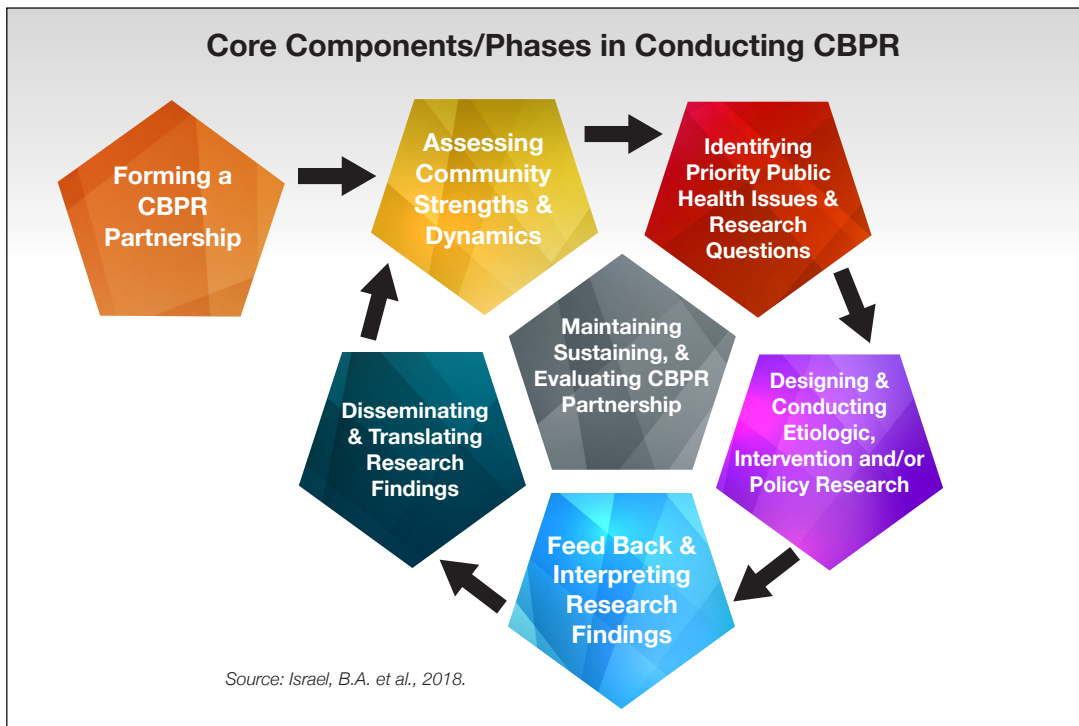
Core Components/Phases in Conducting CBPR

Forming a CBPR Partnership

Assessing Community Strengths & Dynamics

Identifying Priority Public Health Issues & Research Questions

Designing & Conducting Etiologic, Intervention and/or Policy Research

Feed Back & Interpreting Research Findings

Disseminating & Translating Research Findings

Maintaining Sustaining, & Evaluating CBPR Partnership

Source: Israel, B.A. et al., 2018.